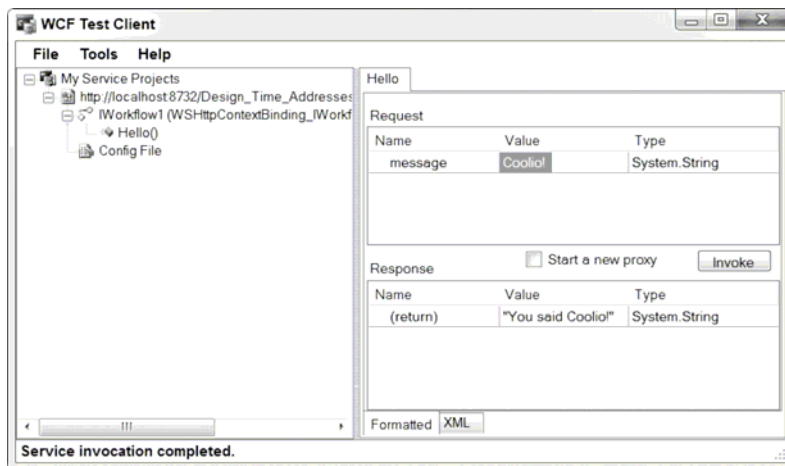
WCF Test Client

File Tools Help

My Service Projects
http://localhost:8732/Design_Time_Addresses
IWorkflow1 (WSHttpContextBinding_IWorkf
Hello()
Config File

Hello

Request

| Name | Value | Type |
|---|---|---|
| message | Coolio! | System.String |

Start a new proxy Invoke

Response

| Name | Value | Type |
|---|---|---|
| (return) | "You said Coolio!" | System.String |

Formatted XML

Service invocation completed.